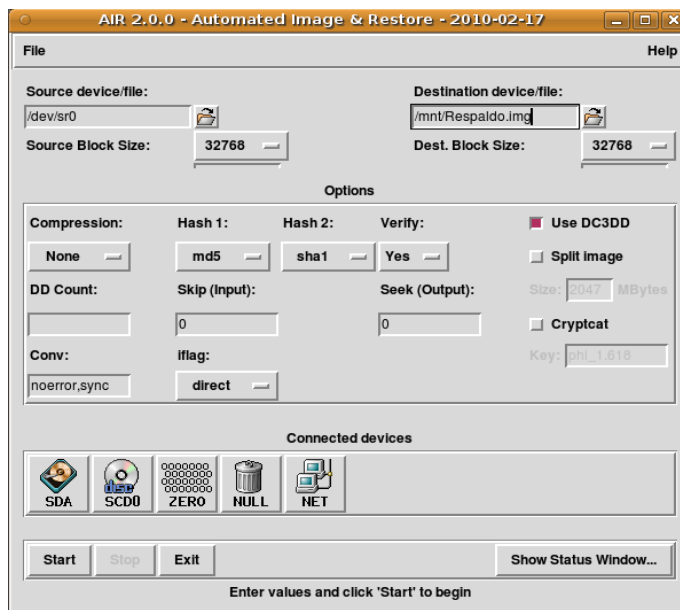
AIR 2.0.0 - Automated Image & Restore - 2010-02-17

File

Help

Source device/file:

/dev/sr0

Source Block Size:

32768

Destination device/file:

/mnt/Respaldo.img

Dest. Block Size:

32768

Options

Compression:

None

Hash 1:

md5

Hash 2:

sha1

Verify:

Yes

Use DC3DD

Split image

Size: 2047 MBytes

DD Count:

Skip (input):

0

Seek (Output):

0

Cryptcat

Key: phi_1.618

Conv:

noerror,sync

iflag:

direct

Connected devices

SDA

SCD0

ZERO

NULL

NET

Start

Stop

Exit

Show Status Window...

Enter values and click 'Start' to begin